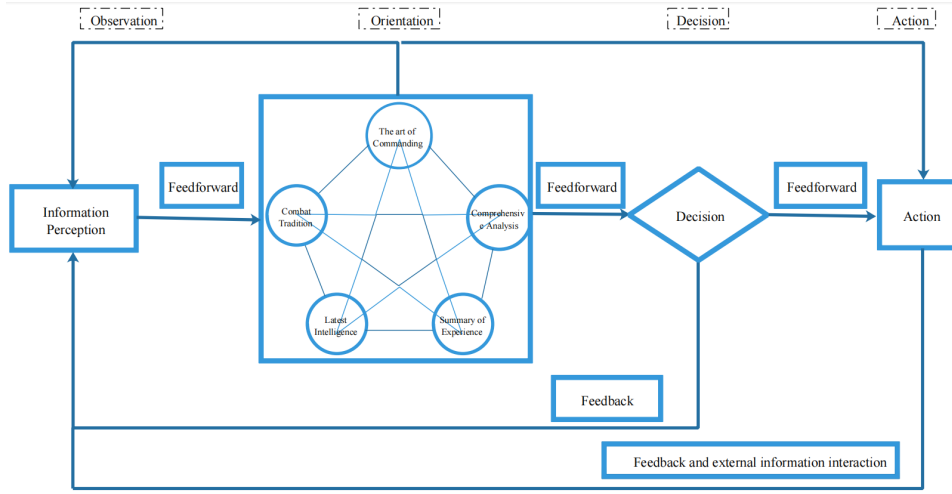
Observation

Orientation

Decision

Action

Information Perception

Feedforward

The art of Commanding

Combat Tradition

Comprehensive Analysis

Latest Intelligence

Summary of Experience

Feedforward

Decision

Feedforward

Action

Feedback

Feedback and external information interaction